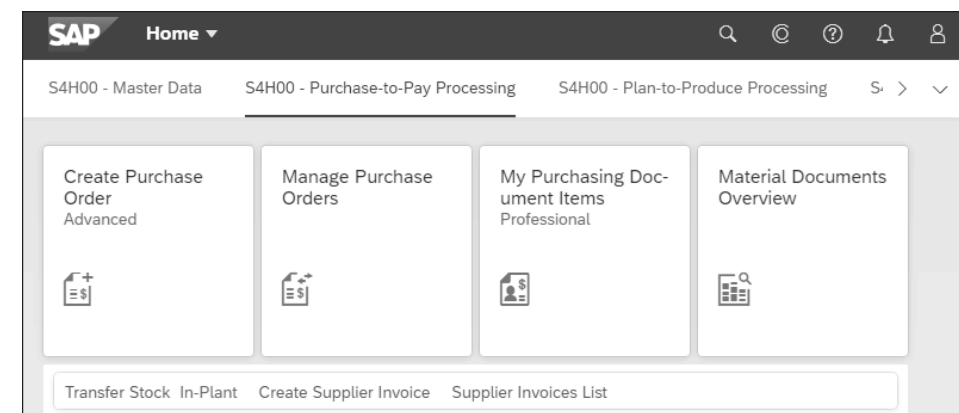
SAP Home ▾

S4H00 - Master Data S4H00 - Purchase-to-Pay Processing S4H00 - Plan-to-Produce Processing S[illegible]

Create Purchase Order
Advanced

Manage Purchase Orders

My Purchasing Document Items
Professional

Material Documents Overview

Transfer Stock In-Plant Create Supplier Invoice Supplier Invoices List